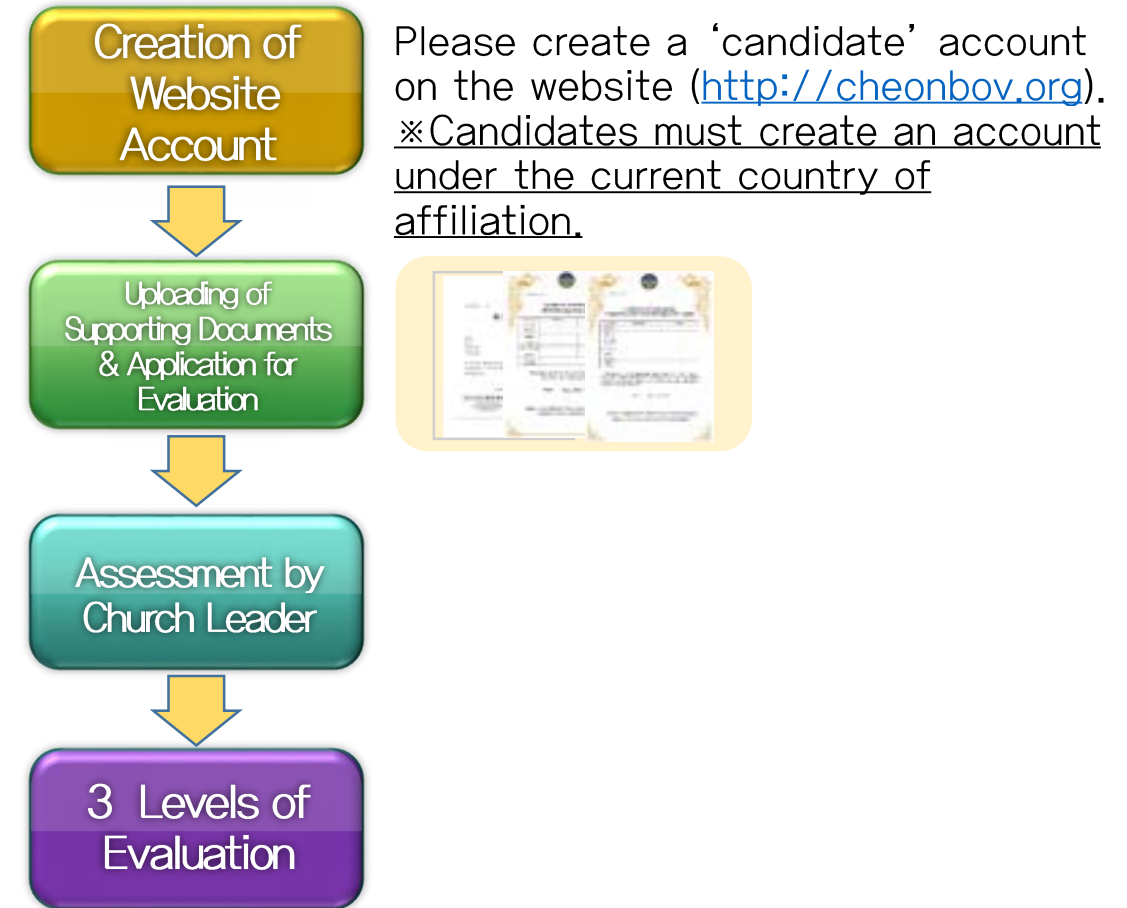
Creation of Website Account

Uploading of Supporting Documents & Application for Evaluation

Assessment by Church Leader

3 Levels of Evaluation

Please create a ‘candidate’ account on the website (http://cheonbov.org).
※Candidates must create an account under the current country of affiliation.